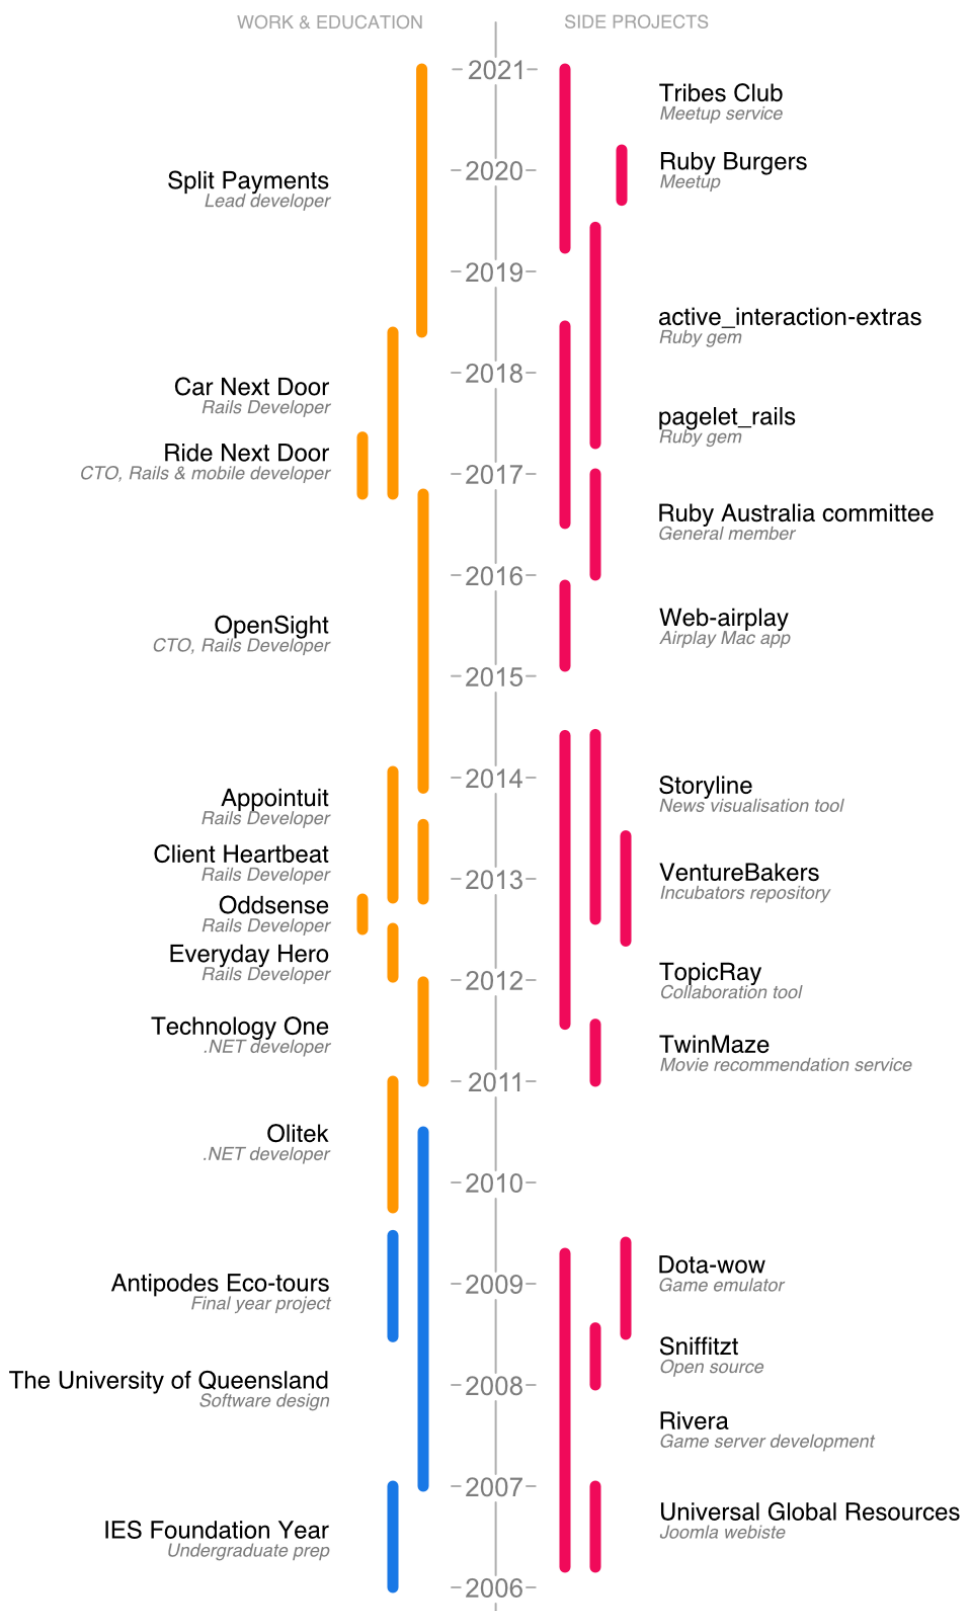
WORK & EDUCATION

SIDE PROJECTS

2021
2020
2019
2018
2017
2016
2015
2014
2013
2012
2011
2010
2009
2008
2007
2006

Split Payments
Lead developer

Car Next Door
Rails Developer

Ride Next Door
CTO, Rails & mobile developer

OpenSight
CTO, Rails Developer

Appointuit
Rails Developer

Client Heartbeat
Rails Developer

Oddsense
Rails Developer

Everyday Hero
Rails Developer

Technology One
.NET developer

Olitek
.NET developer

Antipodes Eco-tours
Final year project

The University of Queensland
Software design

IES Foundation Year
Undergraduate prep

Tribes Club
Meetup service

Ruby Burgers
Meetup

active_interaction-extras
Ruby gem

pagelet_rails
Ruby gem

Ruby Australia committee
General member

Web-airplay
Airplay Mac app

Storyline
News visualisation tool

VentureBakers
Incubators repository

TopicRay
Collaboration tool

TwinMaze
Movie recommendation service

Dota-wow
Game emulator

Sniffitzt
Open source

Rivera
Game server development

Universal Global Resources
Joomla webiste